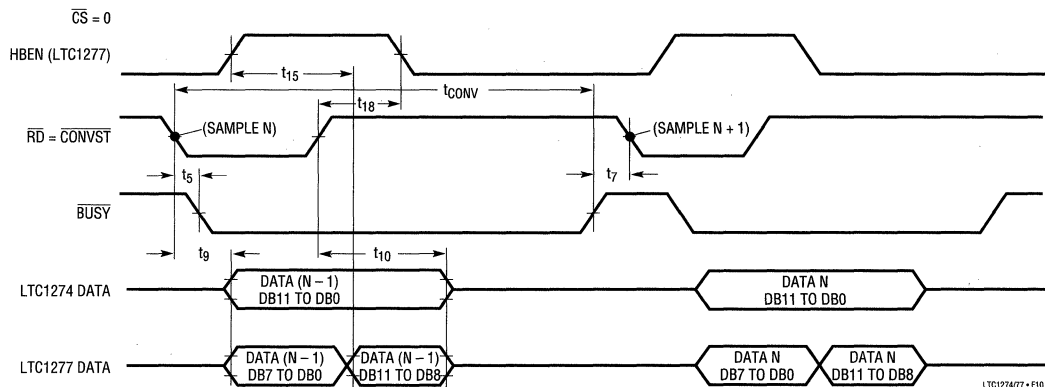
$\overline{CS}$ = 0

HBEN (LTC1277)

$t_{15}$

$t_{CONV}$

$t_{18}$

$\overline{RD}$ = $\overline{CONVST}$

(SAMPLE N)

(SAMPLE N + 1)

$t_5$

$t_7$

$\overline{BUSY}$

$t_9$

$t_{10}$

LTC1274 DATA

DATA (N – 1) DB11 TO DB0

DATA N DB11 TO DB0

LTC1277 DATA

DATA (N – 1) DB7 TO DB0

DATA (N – 1) DB11 TO DB8

DATA N DB7 TO DB0

DATA N DB11 TO DB8

LTC1274/77 • F10